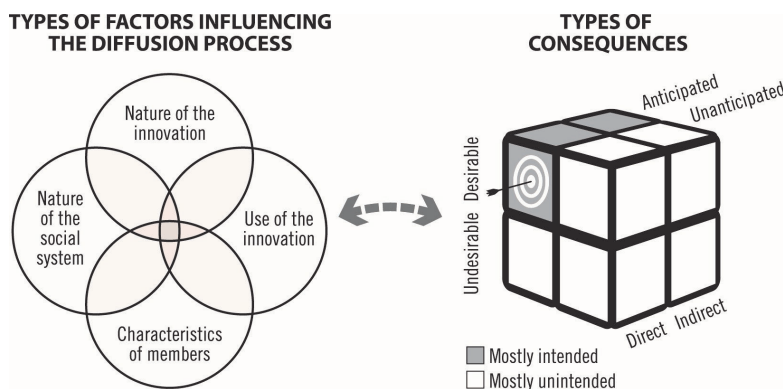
TYPES OF FACTORS INFLUENCING THE DIFFUSION PROCESS

Nature of the innovation

Nature of the social system

Use of the innovation

Characteristics of members

TYPES OF CONSEQUENCES

Anticipated

Unanticipated

Desirable

Undesirable

Direct

Indirect

Mostly intended

Mostly unintended